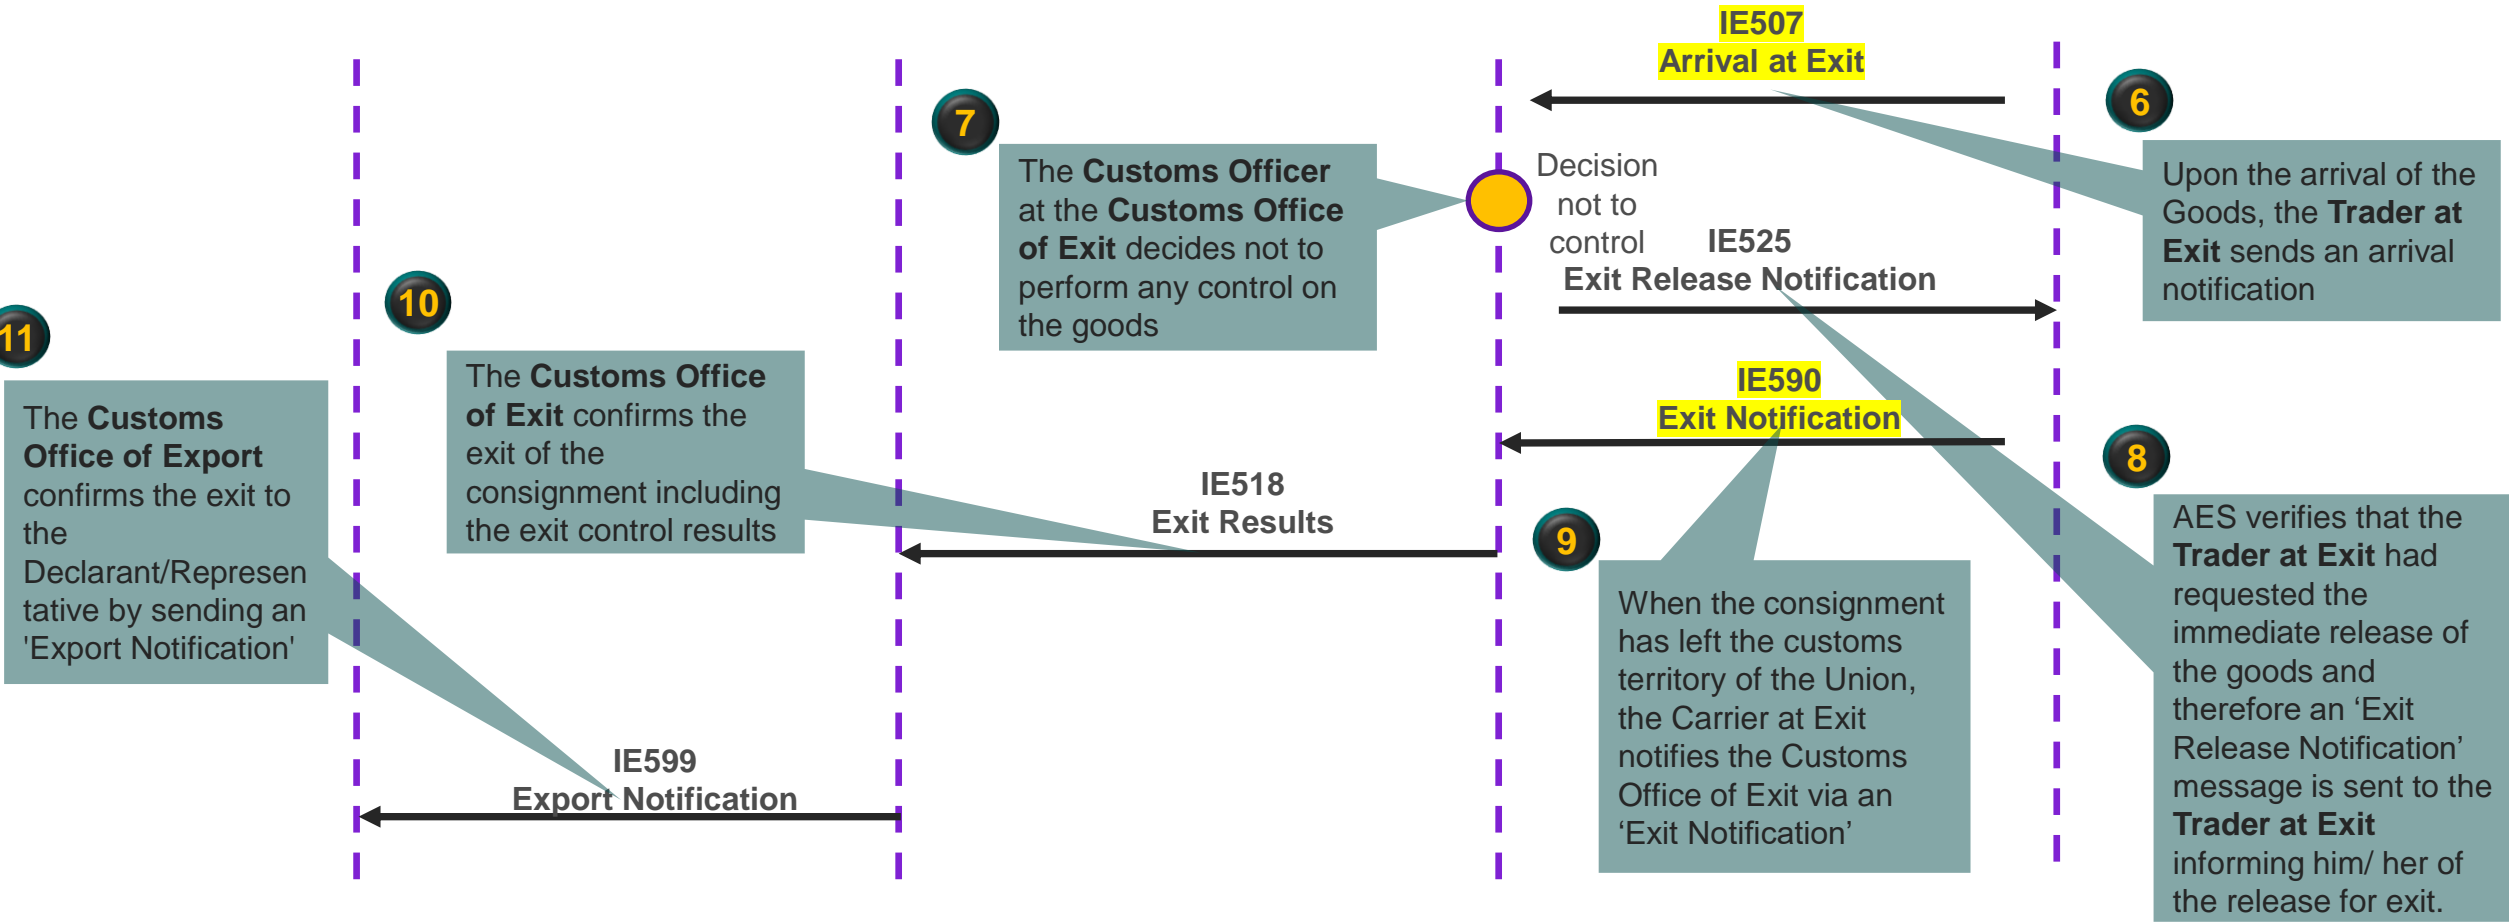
IE507
Arrival at Exit

6

Upon the arrival of the Goods, the Trader at Exit sends an arrival notification

7

The Customs Officer at the Customs Office of Exit decides not to perform any control on the goods

Decision not to control

IE525
Exit Release Notification

8

AES verifies that the Trader at Exit had requested the immediate release of the goods and therefore an 'Exit Release Notification' message is sent to the Trader at Exit informing him/ her of the release for exit.

IE590
Exit Notification

9

When the consignment has left the customs territory of the Union, the Carrier at Exit notifies the Customs Office of Exit via an 'Exit Notification'

10

The Customs Office of Exit confirms the exit of the consignment including the exit control results

IE518
Exit Results

11

The Customs Office of Export confirms the exit to the Declarant/Representative by sending an 'Export Notification'

IE599
Export Notification